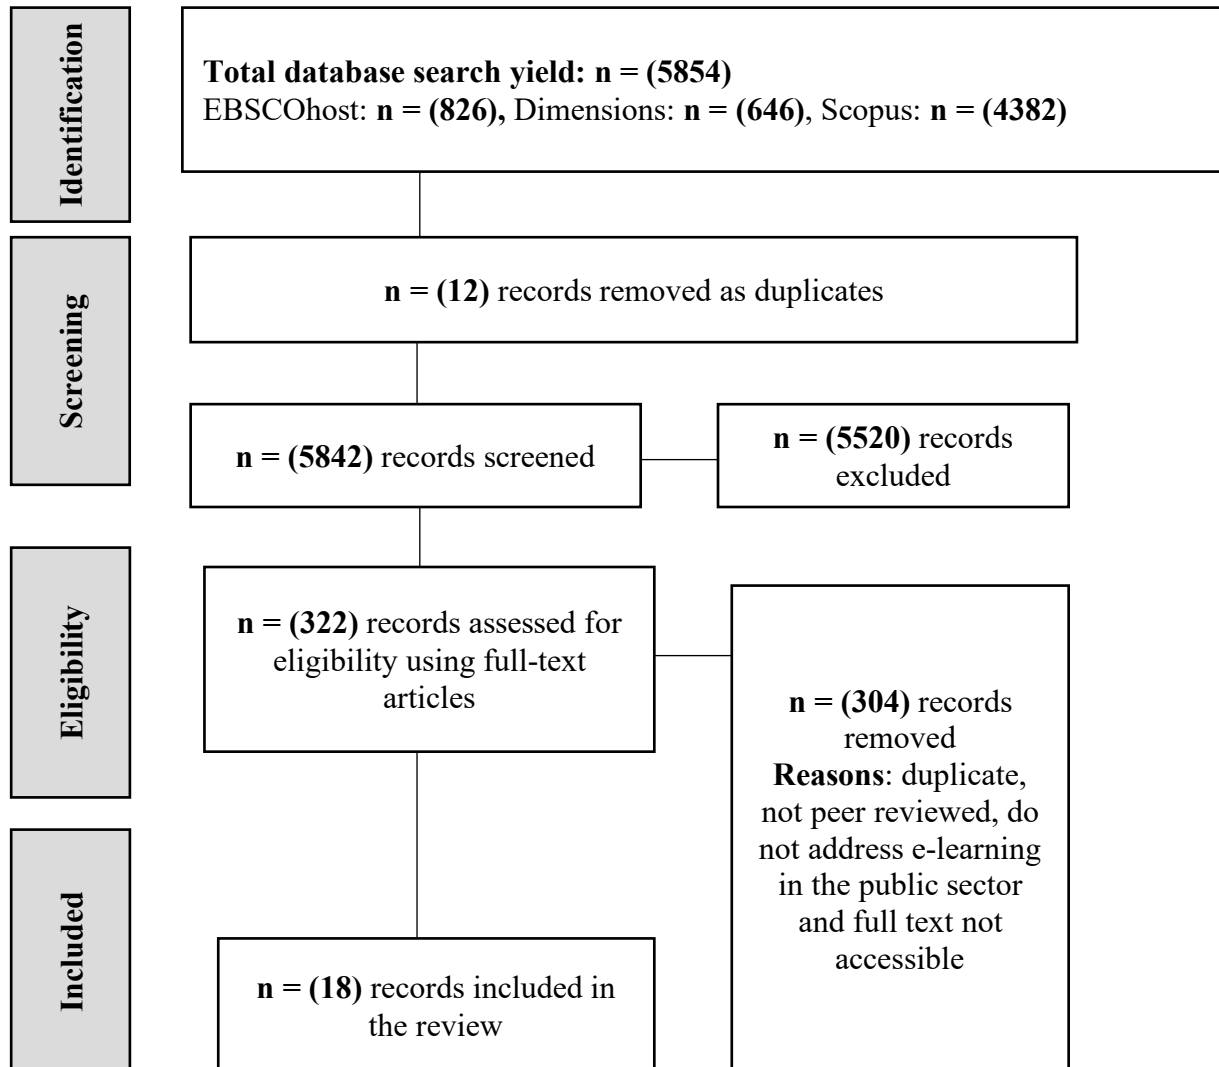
Identification

Total database search yield: n = (5854)
EBSCOhost: n = (826), Dimensions: n = (646), Scopus: n = (4382)

Screening

n = (12) records removed as duplicates

n = (5842) records screened

n = (5520) records excluded

Eligibility

n = (322) records assessed for eligibility using full-text articles

n = (304) records removed
Reasons: duplicate, not peer reviewed, do not address e-learning in the public sector and full text not accessible

Included

n = (18) records included in the review